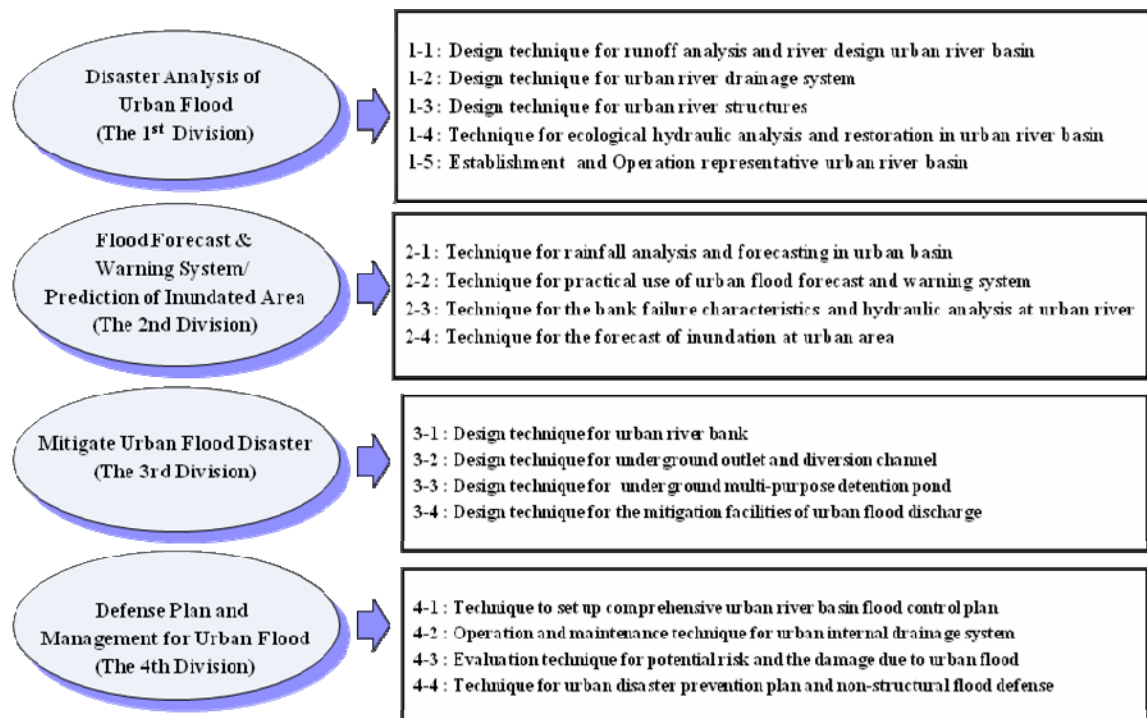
Disaster Analysis of Urban Flood (The 1$^{st}$ Division)

1-1 : Design technique for runoff analysis and river design urban river basin
1-2 : Design technique for urban river drainage system
1-3 : Design technique for urban river structures
1-4 : Technique for ecological hydraulic analysis and restoration in urban river basin
1-5 : Establishment and Operation representative urban river basin

Flood Forecast & Warning System/ Prediction of Inundated Area (The 2nd Division)

2-1 : Technique for rainfall analysis and forecasting in urban basin
2-2 : Technique for practical use of urban flood forecast and warning system
2-3 : Technique for the bank failure characteristics and hydraulic analysis at urban river
2-4 : Technique for the forecast of inundation at urban area

Mitigate Urban Flood Disaster (The 3rd Division)

3-1 : Design technique for urban river bank
3-2 : Design technique for underground outlet and diversion channel
3-3 : Design technique for underground multi-purpose detention pond
3-4 : Design technique for the mitigation facilities of urban flood discharge

Defense Plan and Management for Urban Flood (The 4th Division)

4-1 : Technique to set up comprehensive urban river basin flood control plan
4-2 : Operation and maintenance technique for urban internal drainage system
4-3 : Evaluation technique for potential risk and the damage due to urban flood
4-4 : Technique for urban disaster prevention plan and non-structural flood defense